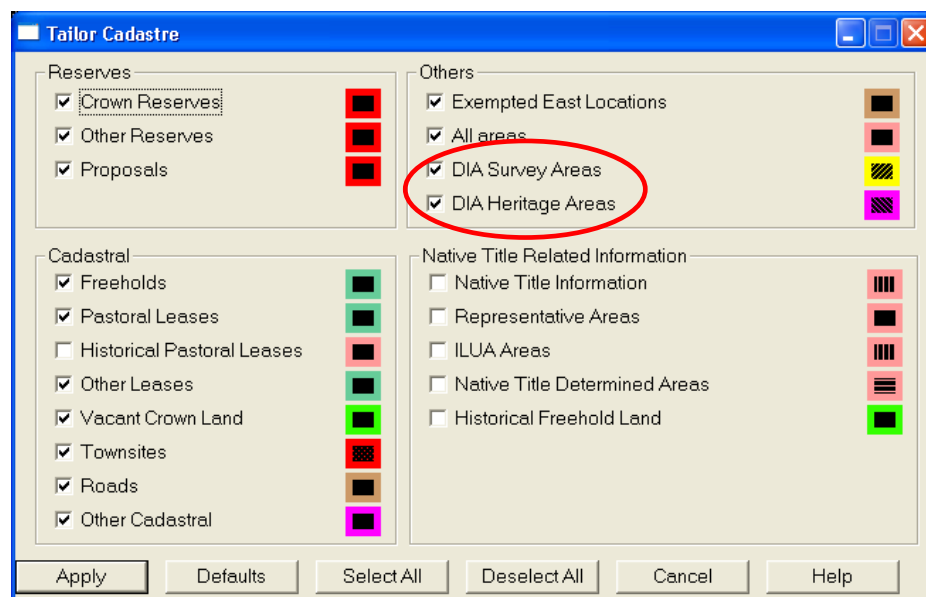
Tailor Cadastre

Reserves
☑ Crown Reserves
☑ Other Reserves
☑ Proposals

Others
☑ Exempted East Locations
☑ All areas
☑ DIA Survey Areas
☑ DIA Heritage Areas

Cadastral
☑ Freeholds
☑ Pastoral Leases
☐ Historical Pastoral Leases
☑ Other Leases
☑ Vacant Crown Land
☑ Townsites
☑ Roads
☑ Other Cadastral

Native Title Related Information
☐ Native Title Information
☐ Representative Areas
☐ ILUA Areas
☐ Native Title Determined Areas
☐ Historical Freehold Land

Apply | Defaults | Select All | Deselect All | Cancel | Help